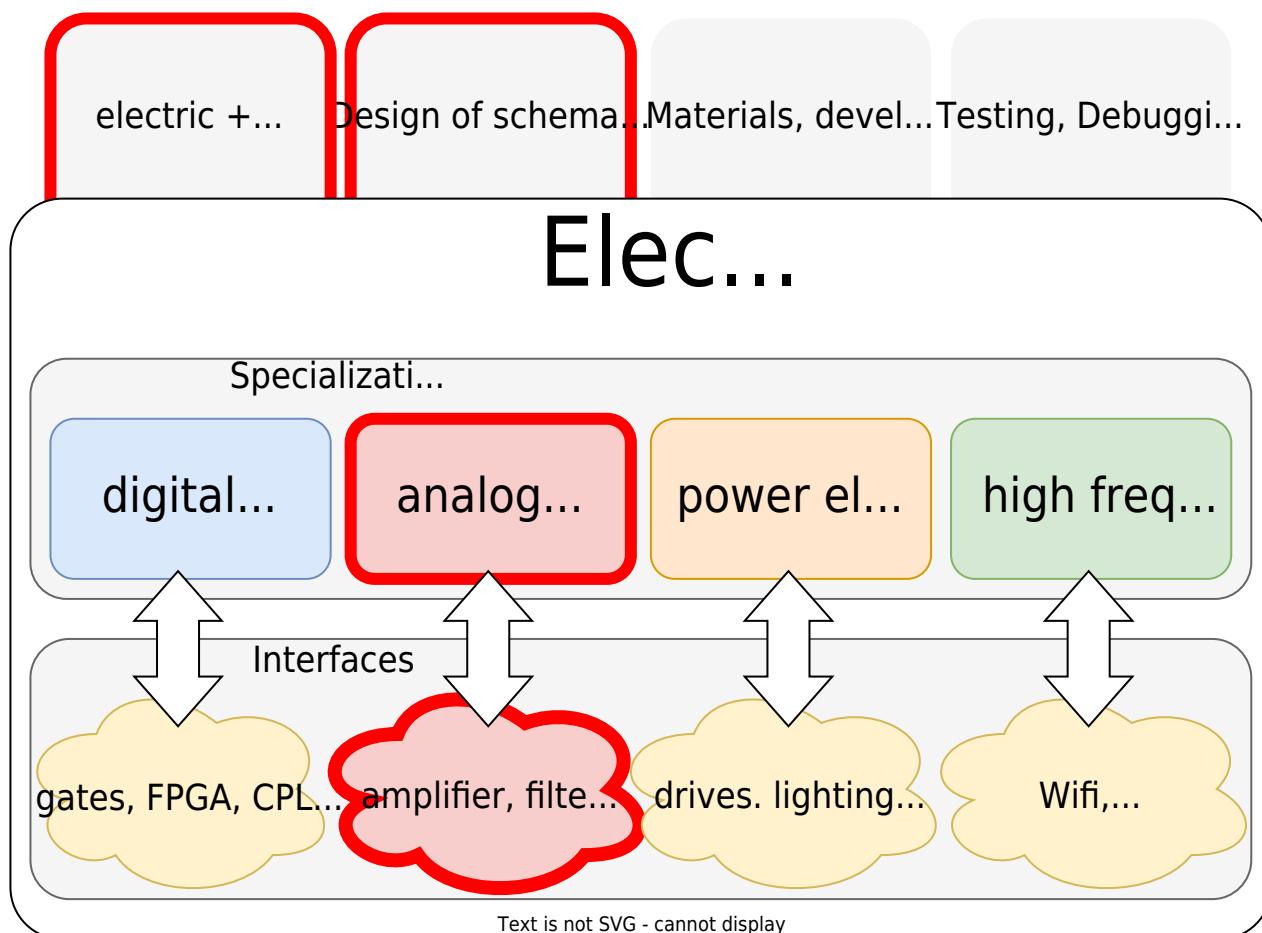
electric +...

Design of schema...

Materials, devel...

Testing, Debuggi...

Elec...

Specializati...

digital...

analog...

power el...

high freq...

Interfaces

gates, FPGA, CPL...

amplifier, filte...

drives. lighting...

Wifi,...

Text is not SVG - cannot display